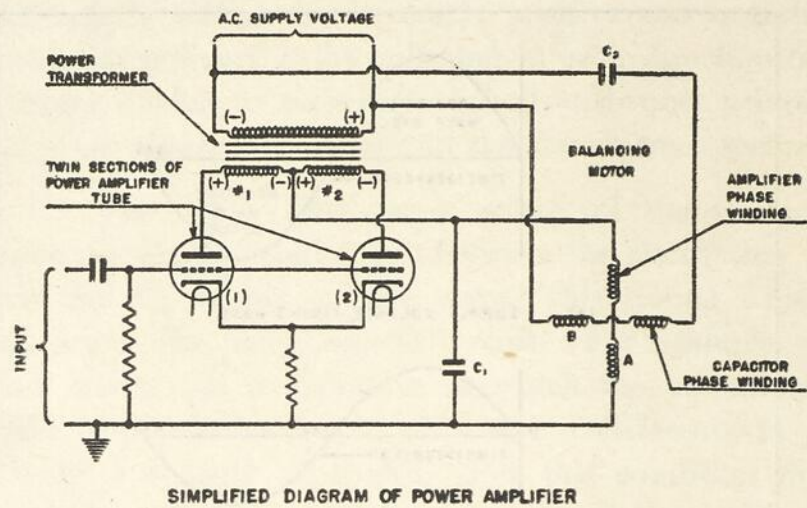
A.C. SUPPLY VOLTAGE

POWER TRANSFORMER

$C_2$

(−)

(+)

BALANCING MOTOR

TWIN SECTIONS OF POWER AMPLIFIER TUBE

(+) #1 (−) (+) #2 (−)

AMPLIFIER PHASE WINDING

INPUT

(1)

(2)

B

A

CAPACITOR PHASE WINDING

$C_1$

SIMPLIFIED DIAGRAM OF POWER AMPLIFIER